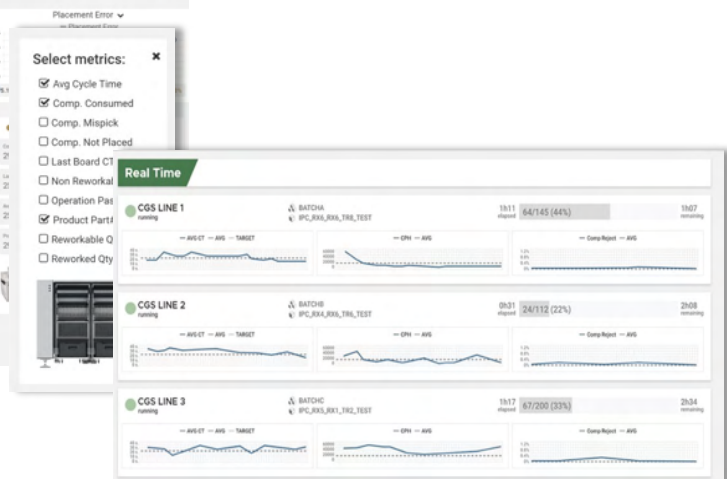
Placement Error

Select metrics:
×
Avg Cycle Time
Comp. Consumed
Comp. Mispick
Comp. Not Placed
Last Board CT
Non Reworkal
Operation Pas
Product Part#
Reworkable Q
Reworked Qty

Real Time

CGS LINE 1
running
BATCHA
IPC_RX6_RX6_TR6_TEST
1h11
elapsed
64/145 (44%)
1h07
remaining
— AVG CT — AVG — TARGET
— CPH — AVG
— Comp Reject — AVG

CGS LINE 2
running
BATCHB
IPC_RX4_RX6_TR6_TEST
0h31
elapsed
24/112 (22%)
2h08
remaining
— AVG CT — AVG — TARGET
— CPH — AVG
— Comp Reject — AVG

CGS LINE 3
running
BATCHC
IPC_RX5_RX1_TR2_TEST
1h17
elapsed
67/200 (33%)
2h34
remaining
— AVG CT — AVG — TARGET
— CPH — AVG
— Comp Reject — AVG